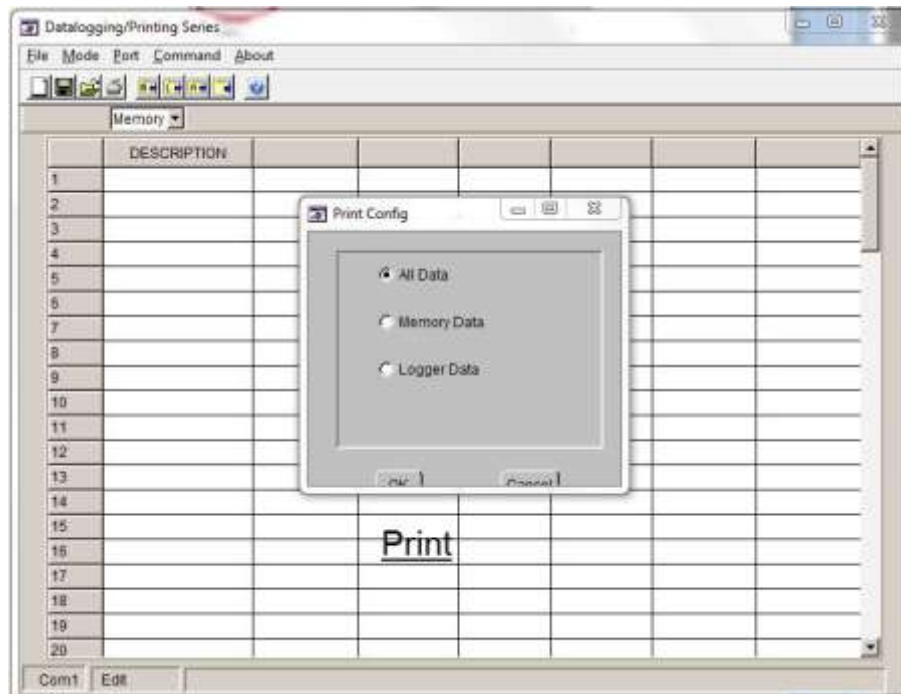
Datalogging/Printing Series

File Mode Port Command About

Memory

| | DESCRIPTION | | | | | | |
|---|---|---|---|---|---|---|---|
| 1 | | | | | | | |
| 2 | | | | | | | |
| 3 | | | | | | | |
| 4 | | | | | | | |
| 5 | | | | | | | |
| 6 | | | | | | | |
| 7 | | | | | | | |
| 8 | | | | | | | |
| 9 | | | | | | | |
| 10 | | | | | | | |
| 11 | | | | | | | |
| 12 | | | | | | | |
| 13 | | | | | | | |
| 14 | | | | | | | |
| 15 | | | | | | | |
| 16 | | | | | | | |
| 17 | | | | | | | |
| 18 | | | | | | | |
| 19 | | | | | | | |
| 20 | | | | | | | |

Print Config

All Data

Memory Data

Logger Data

OK

Cancel

Print

Com1 Edit